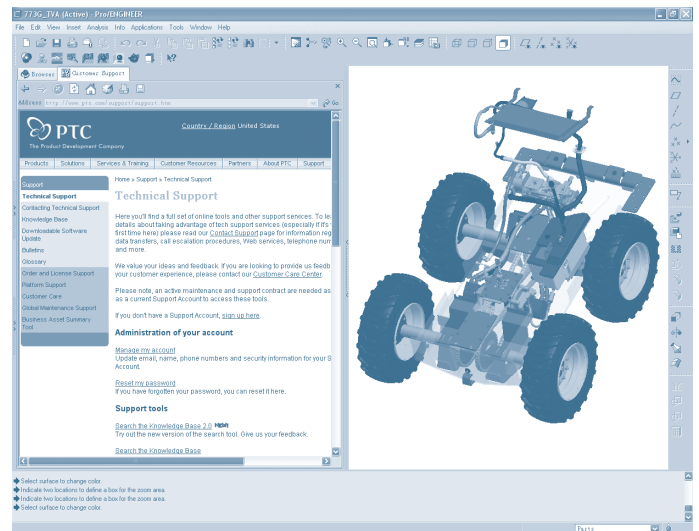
773G_TVA (Active) - Pro/ENGINEER

File Edit View Insert Analysis Info Applications Tools Window Help

Browser Customer Support

Address http://www.ptc.com/support/support.htm Go

PTC
The Product Development Company

Country / Region United States

Products Solutions Services & Training Customer Resources Partners About PTC Support

Support
Technical Support
Contacting Technical Support
Knowledge Base
Downloadable Software Update
Bulletins
Glossary
Order and License Support
Platform Support
Customer Care
Global Maintenance Support
Business Asset Summary Tool

Home » Support » Technical Support

Technical Support

Here you'll find a full set of online tools and other support services. To le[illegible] details about taking advantage of tech support services (especially if it's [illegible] first time here) please read our Contact Support page for information reg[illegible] data transfers, call escalation procedures, Web services, telephone num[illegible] and more.

We value your ideas and feedback. If you are looking to provide us feedb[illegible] your customer experience, please contact our Customer Care Center.

Please note, an active maintenance and support contract are needed as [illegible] as a current Support Account to access these tools.

If you don't have a Support Account, sign up here.

Administration of your account

Manage my account
Update email, name, phone numbers and security information for your S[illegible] Account.

Reset my password
If you have forgotten your password, you can reset it here.

Support tools

Search the Knowledge Base 2.0 NEW
Try out the new version of the search tool. Give us your feedback.

Search the Knowledge Base

Select surface to change color.
Indicate two locations to define a box for the zoom area.
Indicate two locations to define a box for the zoom area.
Select surface to change color.

Parts